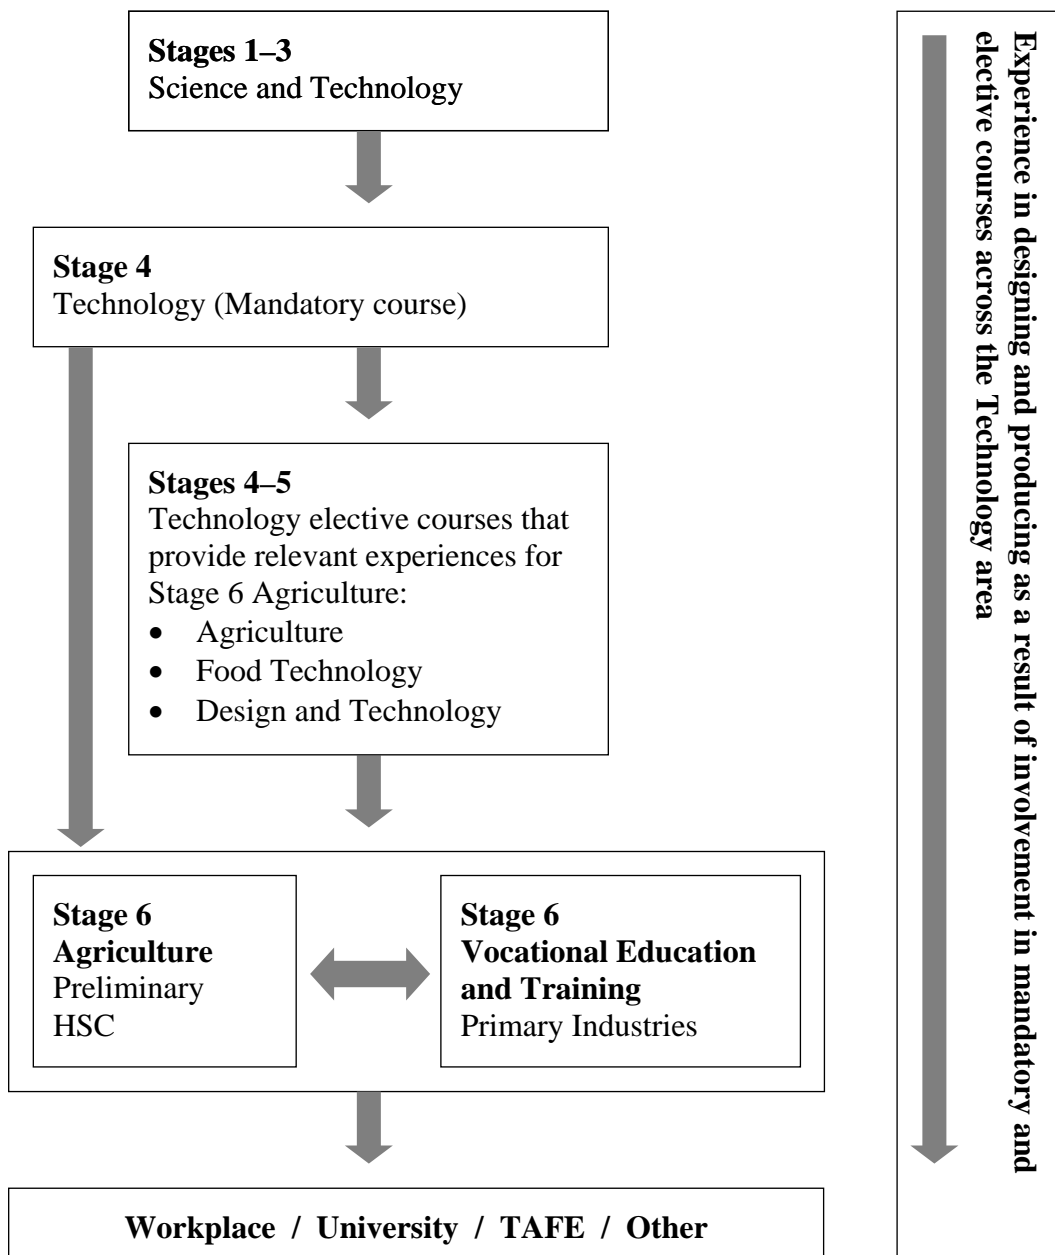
**Stages 1–3**
Science and Technology

**Stage 4**
Technology (Mandatory course)

**Stages 4–5**
Technology elective courses that provide relevant experiences for Stage 6 Agriculture:
- Agriculture
- Food Technology
- Design and Technology

**Stage 6**
**Agriculture**
Preliminary
HSC

**Stage 6**
**Vocational Education and Training**
Primary Industries

**Workplace / University / TAFE / Other**

**Experience in designing and producing as a result of involvement in mandatory and elective courses across the Technology area**